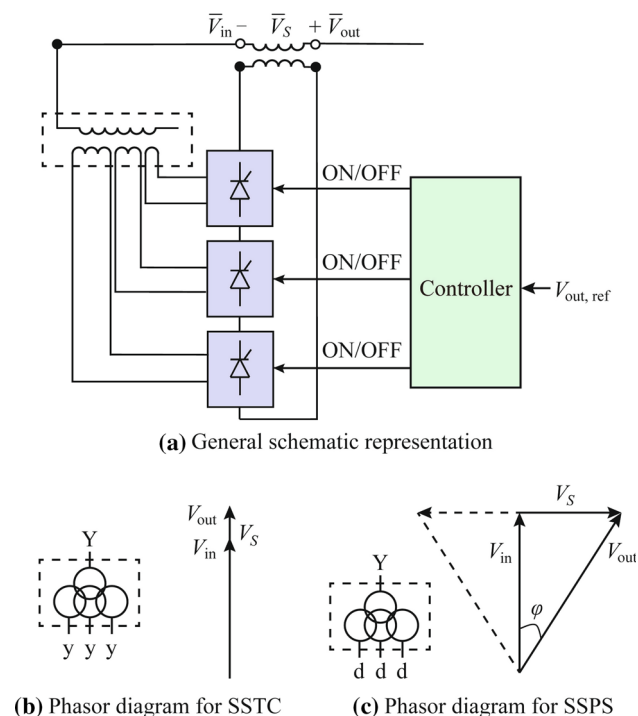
$\overline{V}_{\text{in}}$ – $\overline{V}_S$ + $\overline{V}_{\text{out}}$

ON/OFF

ON/OFF

ON/OFF

Controller

$V_{\text{out, ref}}$

**(a)** General schematic representation

Y

y y y

$V_{\text{out}}$

$V_{\text{in}}$

$V_S$

**(b)** Phasor diagram for SSTC

Y

d d d

$V_S$

$V_{\text{in}}$

$V_{\text{out}}$

$\varphi$

**(c)** Phasor diagram for SSPS